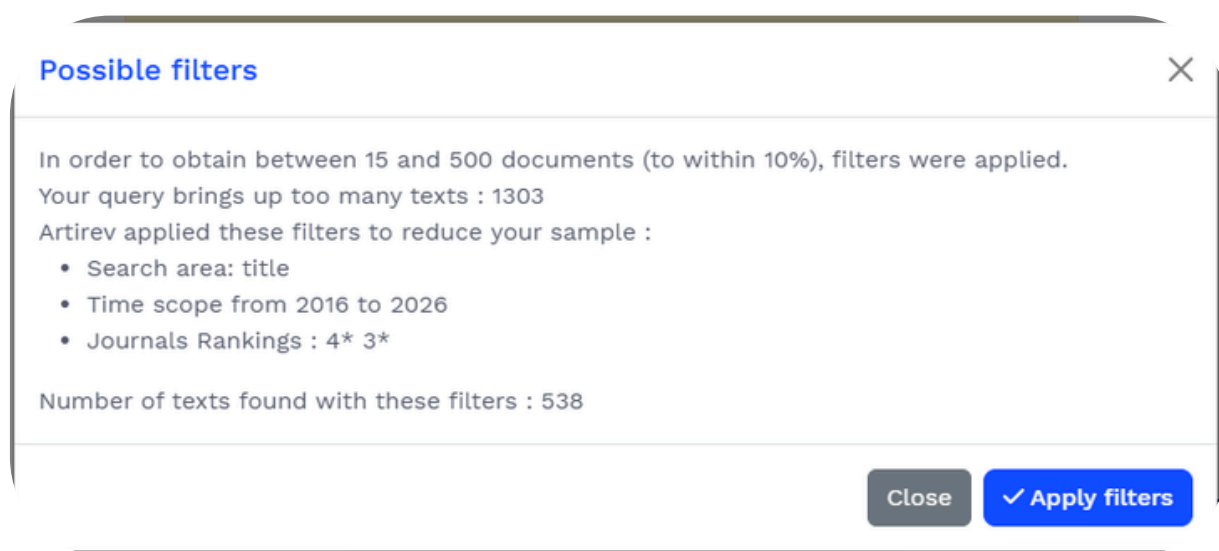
Possible filters

×

In order to obtain between 15 and 500 documents (to within 10%), filters were applied.
Your query brings up too many texts : 1303
Artirev applied these filters to reduce your sample :

- Search area: title
- Time scope from 2016 to 2026
- Journals Rankings : 4* 3*

Number of texts found with these filters : 538

Close

✓ Apply filters